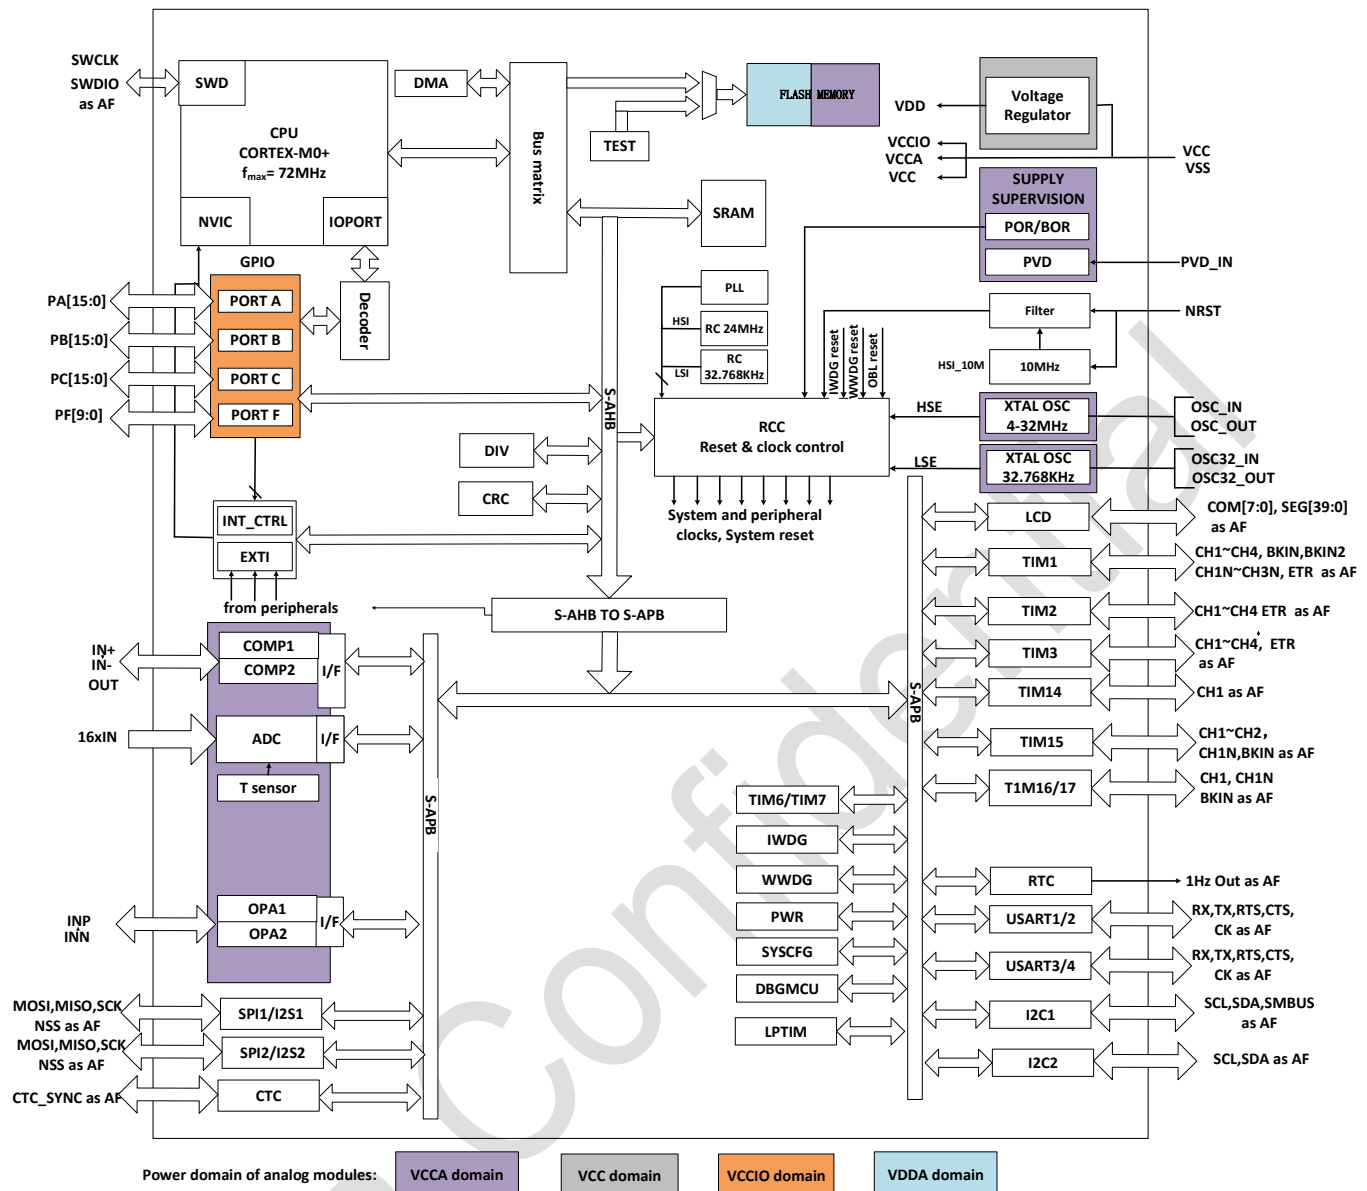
SWCLK
SWDIO
as AF

SWD

CPU
CORTEX-M0+
$f_{max}$= 72MHz

NVIC

IOPORT

DMA

Bus matrix

TEST

FLASH MEMORY

SRAM

VDD

Voltage Regulator

VCCIO
VCCA
VCC

VCC
VSS

SUPPLY SUPERVISION

POR/BOR

PVD

PVD_IN

GPIO

PA[15:0]
PB[15:0]
PC[15:0]
PF[9:0]

PORT A
PORT B
PORT C
PORT F

Decoder

PLL

HSI

RC 24MHz

LSI

RC 32.768KHz

IWDG reset
WWDG reset
OBL reset

Filter

NRST

HSI_10M

10MHz

S-AHB

RCC
Reset & clock control

HSE

XTAL OSC 4-32MHz

OSC_IN
OSC_OUT

LSE

XTAL OSC 32.768KHz

OSC32_IN
OSC32_OUT

DIV

CRC

System and peripheral clocks, System reset

INT_CTRL

EXTI

from peripherals

S-AHB TO S-APB

LCD

COM[7:0], SEG[39:0] as AF

TIM1

CH1~CH4, BKIN,BKIN2
CH1N~CH3N, ETR as AF

TIM2

CH1~CH4 ETR as AF

TIM3

CH1~CH4, ETR as AF

TIM14

CH1 as AF

TIM15

CH1~CH2,
CH1N,BKIN as AF

T1M16/17

CH1, CH1N
BKIN as AF

S-APB

IN+
IN-
OUT

COMP1
COMP2

I/F

16xIN

ADC

I/F

T sensor

S-APB

TIM6/TIM7

IWDG

WWDG

PWR

SYSCFG

DBGMCU

LPTIM

RTC

1Hz Out as AF

USART1/2

RX,TX,RTS,CTS,
CK as AF

USART3/4

RX,TX,RTS,CTS,
CK as AF

I2C1

SCL,SDA,SMBUS as AF

I2C2

SCL,SDA as AF

INP
INN

OPA1
OPA2

I/F

MOSI,MISO,SCK
NSS as AF

SPI1/I2S1

MOSI,MISO,SCK
NSS as AF

SPI2/I2S2

CTC_SYNC as AF

CTC

Power domain of analog modules:

VCCA domain

VCC domain

VCCIO domain

VDDA domain

Confidential